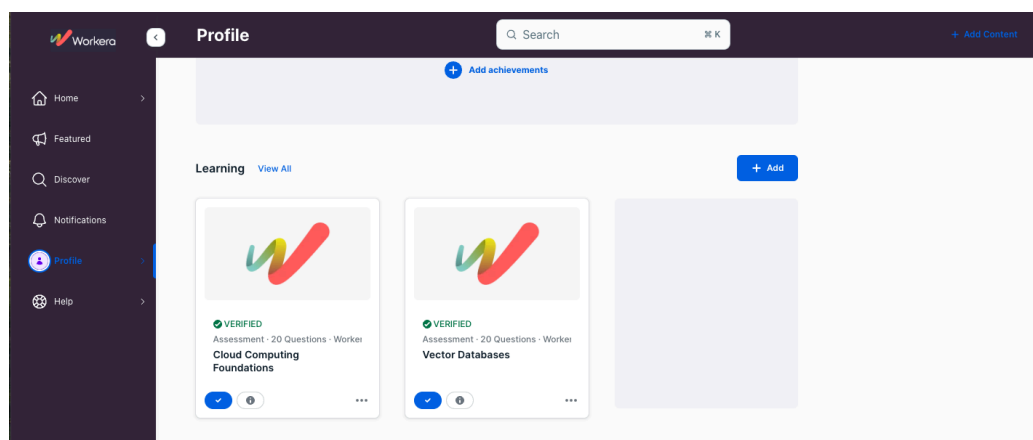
Workera

Profile

Search ⌘ K

+ Add Content

Home

Featured

Discover

Notifications

Profile

Help

Add achievements

Learning View All

+ Add

VERIFIED
Assessment · 20 Questions · Worke
Cloud Computing Foundations

VERIFIED
Assessment · 20 Questions · Worke
Vector Databases